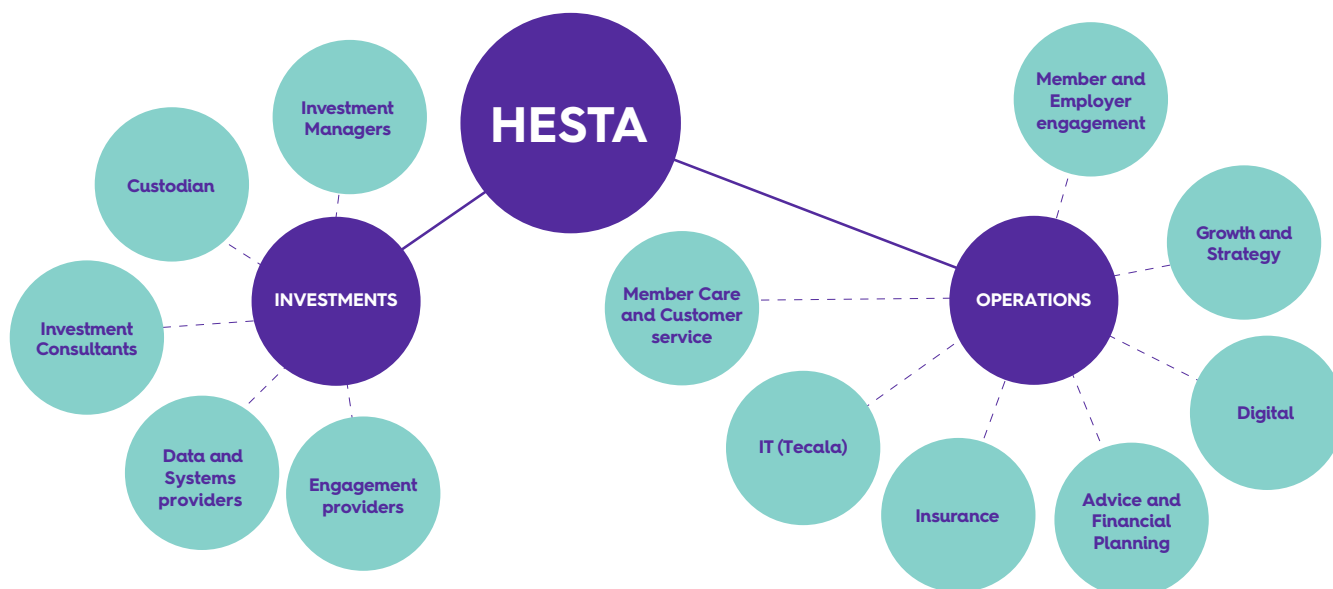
HESTA

INVESTMENTS

Investment Managers

Custodian

Investment Consultants

Data and Systems providers

Engagement providers

OPERATIONS

Member and Employer engagement

Growth and Strategy

Member Care and Customer service

Digital

IT (Tecala)

Insurance

Advice and Financial Planning